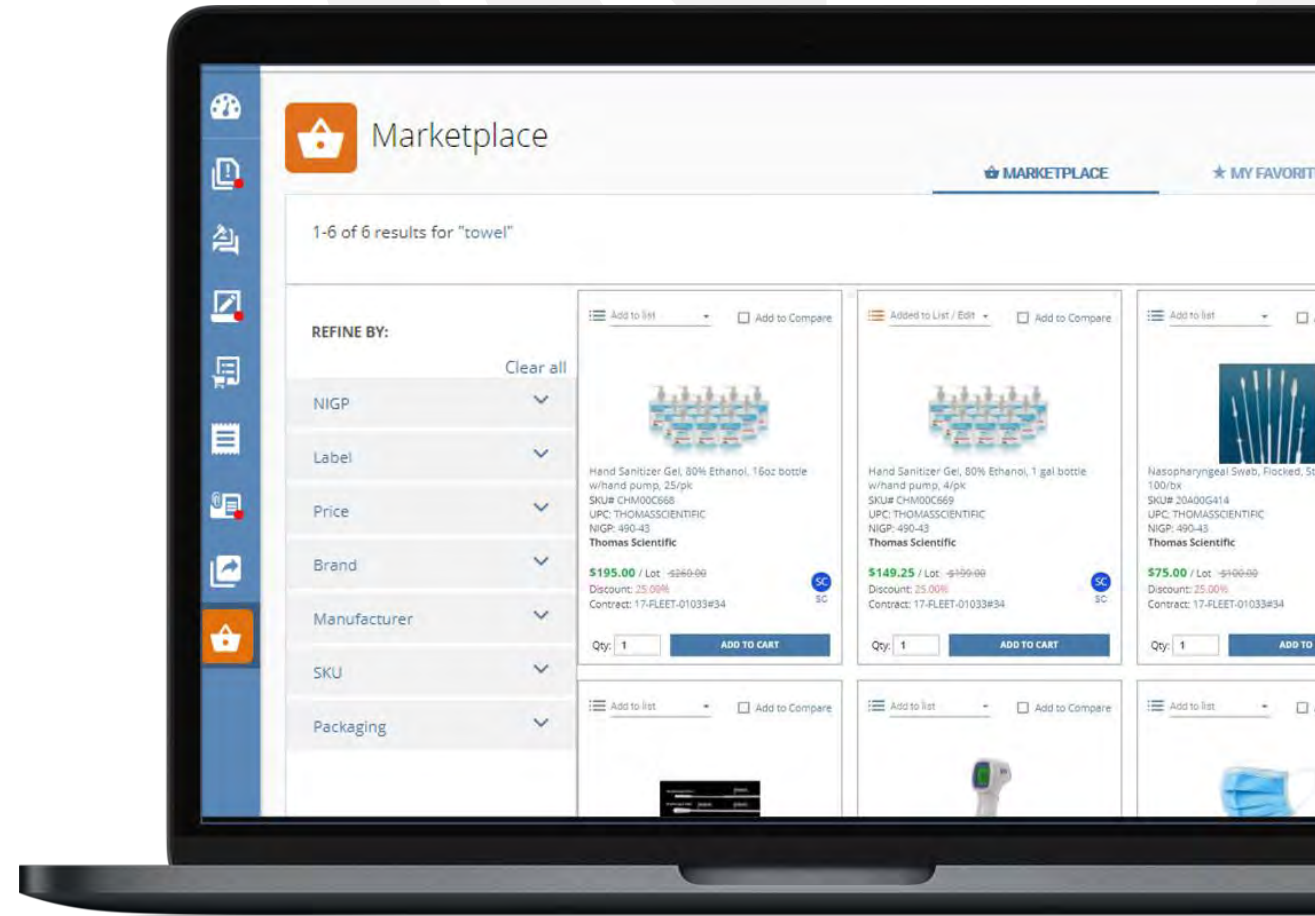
Marketplace

MARKETPLACE

★ MY FAVORIT

1-6 of 6 results for "towel"

REFINE BY:

Clear all

NIGP

Label

Price

Brand

Manufacturer

SKU

Packaging

Add to list

Add to Compare

Hand Sanitizer Gel, 80% Ethanol, 16oz bottle w/hand pump, 25/pk
SKU# CHM00C668
UPC: THOMASSCIENTIFIC
NIGP: 490-43
Thomas Scientific

$195.00 / Lot $260.00
Discount: 25.00%
Contract: 17-FLEET-01033#34

SC

Qty: 1

ADD TO CART

Added to List / Edit

Add to Compare

Hand Sanitizer Gel, 80% Ethanol, 1 gal bottle w/hand pump, 4/pk
SKU# CHM00C669
UPC: THOMASSCIENTIFIC
NIGP: 490-43
Thomas Scientific

$149.25 / Lot $199.00
Discount: 25.00%
Contract: 17-FLEET-01033#34

SC

Qty: 1

ADD TO CART

Add to list

Nasopharyngeal Swab, Flocked, St
100/bx
SKU# 20400G414
UPC: THOMASSCIENTIFIC
NIGP: 490-43
Thomas Scientific

$75.00 / Lot $100.00
Discount: 25.00%
Contract: 17-FLEET-01033#34

Qty: 1

ADD TO

Add to list

Add to Compare

Add to list

Add to Compare

Add to list